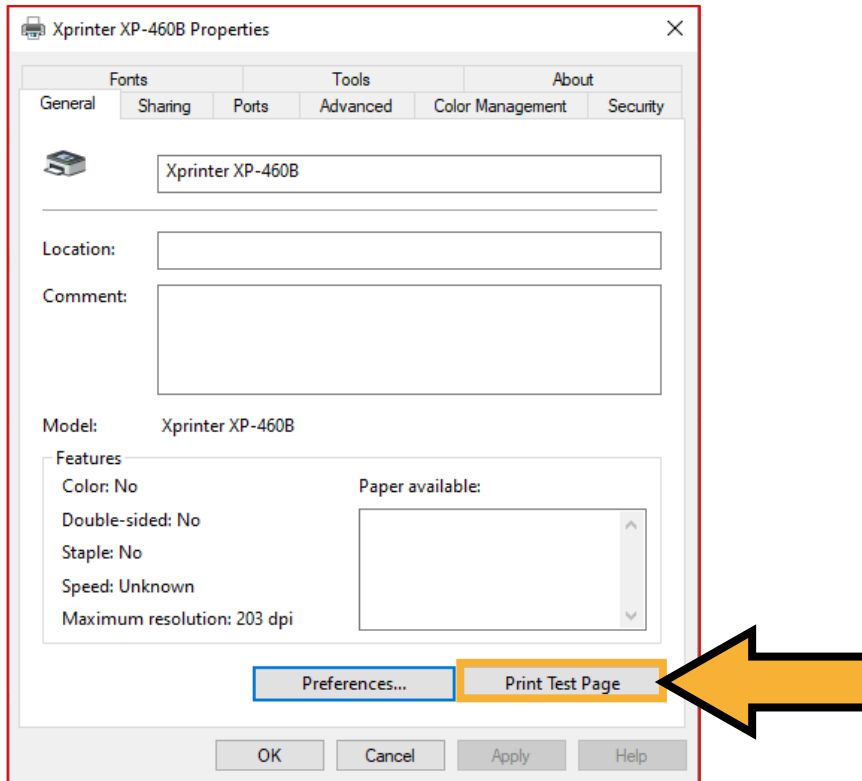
Xprinter XP-460B Properties

Fonts
Tools
About
General
Sharing
Ports
Advanced
Color Management
Security

Xprinter XP-460B

Location:

Comment:

Model: Xprinter XP-460B

Features

Color: No
Double-sided: No
Staple: No
Speed: Unknown
Maximum resolution: 203 dpi

Paper available:

Preferences...
Print Test Page

OK
Cancel
Apply
Help